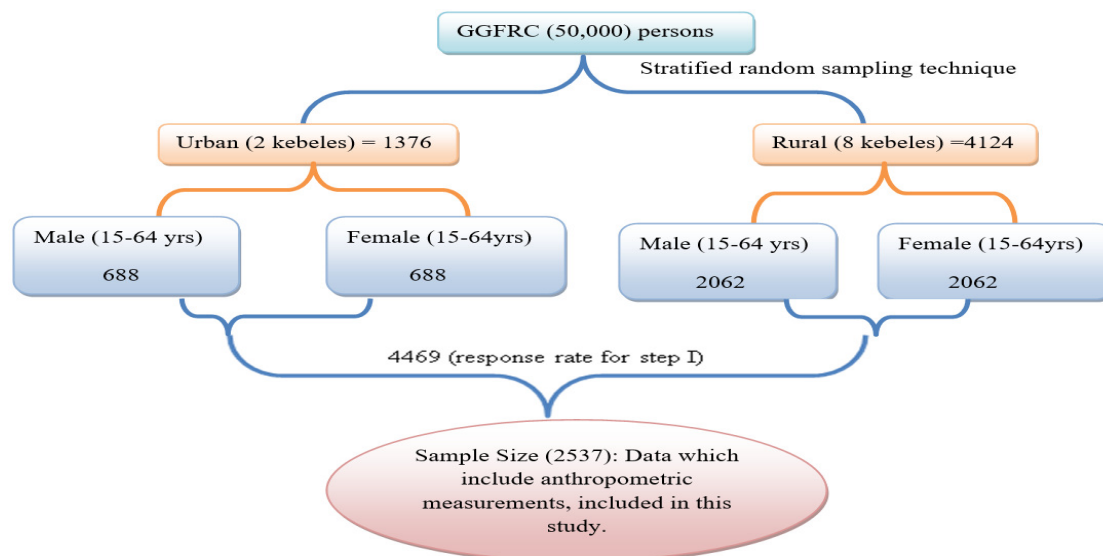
GGFRC (50,000) persons

Stratified random sampling technique

Urban (2 kebeles) = 1376

Rural (8 kebeles) =4124

Male (15-64 yrs)
688

Female (15-64yrs)
688

Male (15-64 yrs)
2062

Female (15-64yrs)
2062

4469 (response rate for step I)

Sample Size (2537): Data which include anthropometric measurements, included in this study.